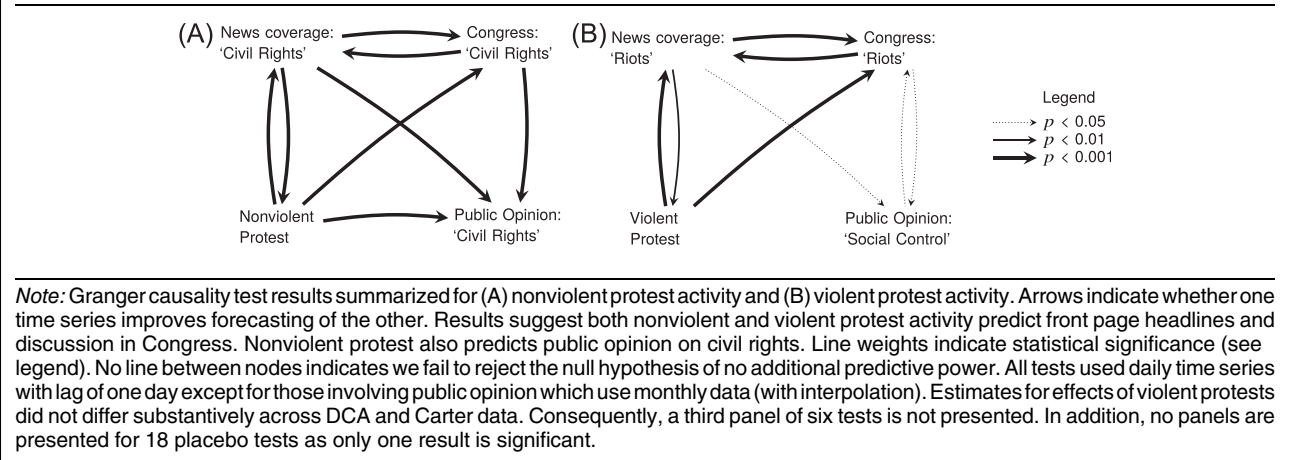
(A) News coverage: 'Civil Rights'

Congress: 'Civil Rights'

Nonviolent Protest

Public Opinion: 'Civil Rights'

(B) News coverage: 'Riots'

Congress: 'Riots'

Violent Protest

Public Opinion: 'Social Control'

Legend

$p < 0.05$

$p < 0.01$

$p < 0.001$

Note: Granger causality test results summarized for (A) nonviolent protest activity and (B) violent protest activity. Arrows indicate whether one time series improves forecasting of the other. Results suggest both nonviolent and violent protest activity predict front page headlines and discussion in Congress. Nonviolent protest also predicts public opinion on civil rights. Line weights indicate statistical significance (see legend). No line between nodes indicates we fail to reject the null hypothesis of no additional predictive power. All tests used daily time series with lag of one day except for those involving public opinion which use monthly data (with interpolation). Estimates for effects of violent protests did not differ substantively across DCA and Carter data. Consequently, a third panel of six tests is not presented. In addition, no panels are presented for 18 placebo tests as only one result is significant.